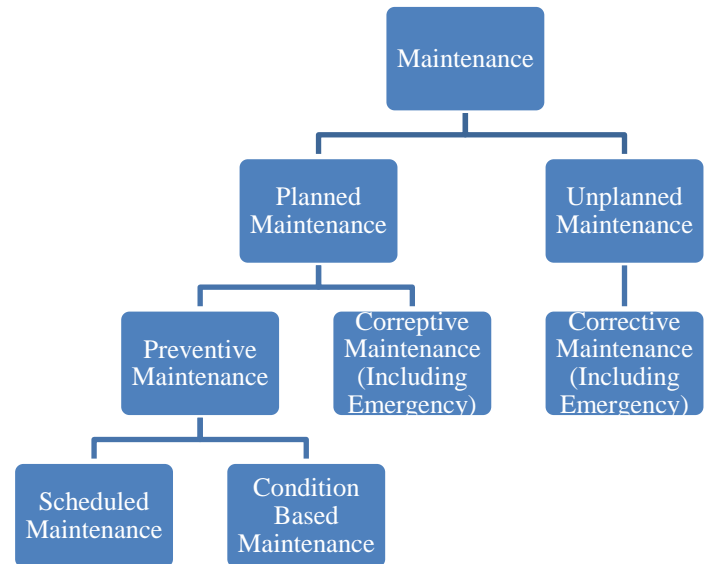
Maintenance

Planned Maintenance

Unplanned Maintenance

Preventive Maintenance

Correptive Maintenance (Including Emergency)

Corrective Maintenance (Including Emergency)

Scheduled Maintenance

Condition Based Maintenance